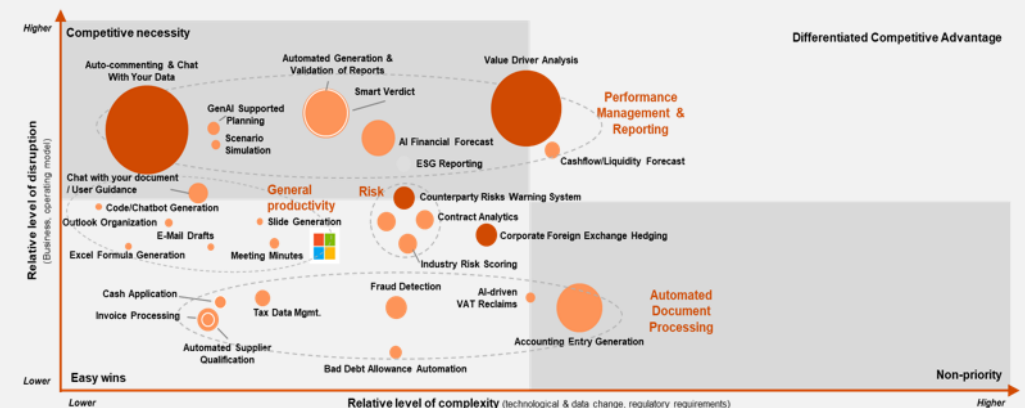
Higher

Competitive necessity

Differentiated Competitive Advantage

Auto-commenting & Chat With Your Data

Automated Generation & Validation of Reports

Smart Verdict

GenAI Supported Planning

Scenario Simulation

AI Financial Forecast

ESG Reporting

Value Driver Analysis

Performance Management & Reporting

Cashflow/Liquidity Forecast

Relative level of disruption
(Business, operating model)

Chat with your document / User Guidance

Code/Chatbot Generation

Outlook Organization

E-Mail Drafts

Excel Formula Generation

General productivity

Slide Generation

Meeting Minutes

Risk

Counterparty Risks Warning System

Contract Analytics

Corporate Foreign Exchange Hedging

Industry Risk Scoring

Cash Application

Invoice Processing

Tax Data Mgmt.

Automated Supplier Qualification

Fraud Detection

AI-driven VAT Reclaims

Automated Document Processing

Accounting Entry Generation

Bad Debt Allowance Automation

Lower

Easy wins

Non-priority

Lower

Relative level of complexity (technological & data change, regulatory requirements)

Higher